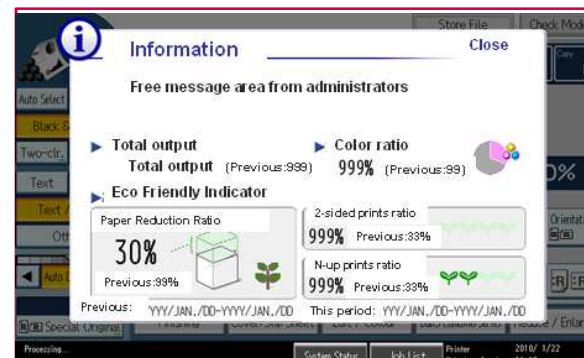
Store File
Check Mod

Information
Close

Free message area from administrators

Total output
Total output (Previous:999)

Color ratio
999% (Previous:99)

Eco Friendly Indicator

Paper Reduction Ratio
30%
Previous:99%

2-sided prints ratio
999% Previous:33%

N-up prints ratio
999% Previous:33%

Previous: YYY/JAN./DD-YYYY/JAN./DD
This period: YYY/JAN./DD-YYYY/JAN./DD

Auto Select
Black &
Two-clr.
Text
Text /
Oth
Auto D
Special Original
Finishing
Cover/Slip Sheet
Edit / Colour
Batch (Multiple Sets)
Reduce / Enlar
Orientat
0%
R
Processing...
System Status
Job List
Printer
2010/ 1/22